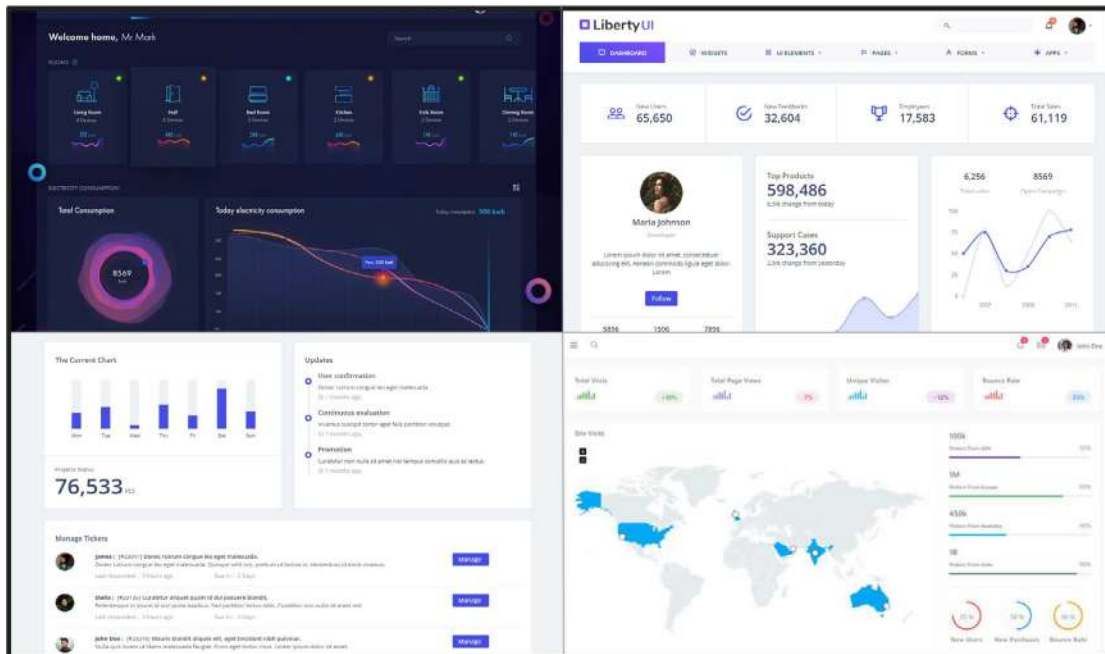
Welcome home, Mr Mark

Search

ROOMS

Living Room

Hall

Bed Room

Kitchen

Kids Room

Dinning Room

ELECTRICITY CONSUMPTION

Total Consumption

8569

Today electricity consumption

500 kwh

LibertyUI

DASHBOARD

WIDGETS

UI ELEMENTS

PAGES

FORMS

APPS

New Users 65,650

New Feedbacks 32,604

Employees 17,583

Total Sales 61,119

Marta Johnson

Developer

Lorem ipsum dolor sit amet, consectetuer adipiscing elit. Aenean commodo ligula eget dolor. Lorem

Follow

5856 1506 7856

Top Products
598,486

Support Cases
323,360

6,256 8569

The Current Chart

Mon Tue Wed Thu Fri Sat Sun

Projects Status

76,533

Updates

User confirmation

Continuous evaluation

Promotion

Manage Tickets

James

Manage

Stella

Manage

John Doe

Manage

John Doe

Total Visits

Total Page Views

Unique Visitor

Bounce Rate

Site Visits

100k

1M

450k

1B

New Users

New Purchases

Bounce Rate